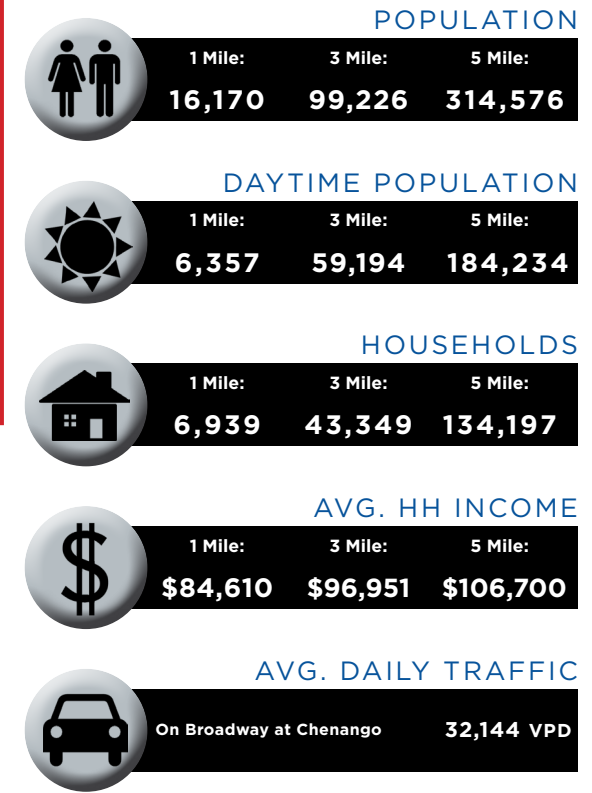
POPULATION

| 1 Mile: | 3 Mile: | 5 Mile: |
|---|---|---|
| 16,170 | 99,226 | 314,576 |

DAYTIME POPULATION

| 1 Mile: | 3 Mile: | 5 Mile: |
|---|---|---|
| 6,357 | 59,194 | 184,234 |

HOUSEHOLDS

| 1 Mile: | 3 Mile: | 5 Mile: |
|---|---|---|
| 6,939 | 43,349 | 134,197 |

AVG. HH INCOME

| 1 Mile: | 3 Mile: | 5 Mile: |
|---|---|---|
| \$84,610 | \$96,951 | \$106,700 |

AVG. DAILY TRAFFIC

On Broadway at Chenango 32,144 VPD